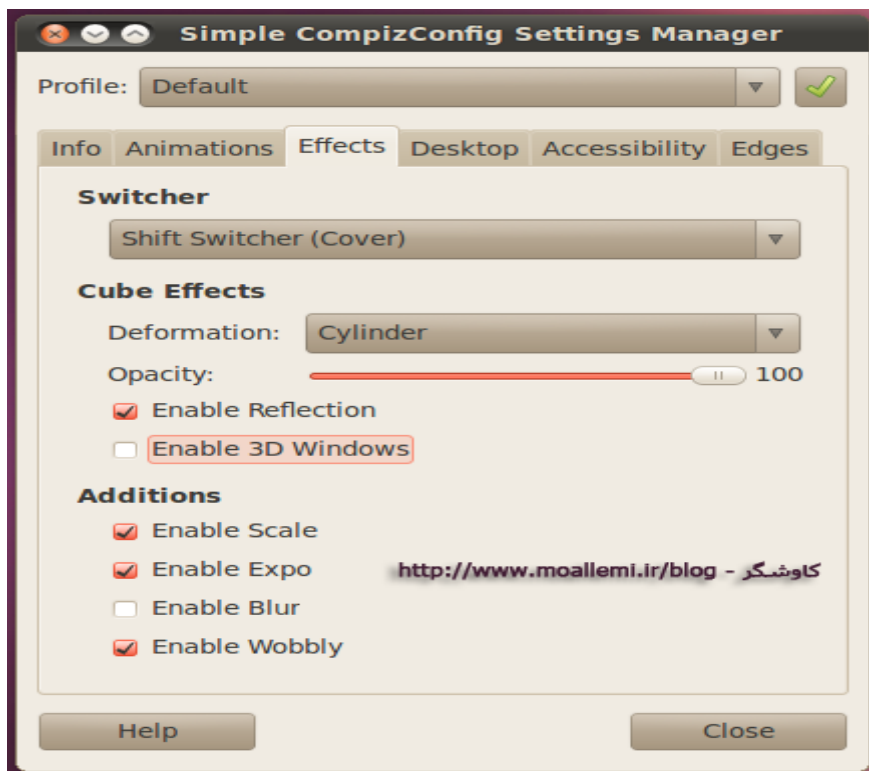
Simple CompizConfig Settings Manager

Profile: Default

Info | Animations | Effects | Desktop | Accessibility | Edges

Switcher

Shift Switcher (Cover)

Cube Effects

Deformation: Cylinder

Opacity: 100

Enable Reflection

Enable 3D Windows

Additions

Enable Scale

Enable Expo

http://www.moallemi.ir/blog - کاوشگر

Enable Blur

Enable Wobbly

Help

Close